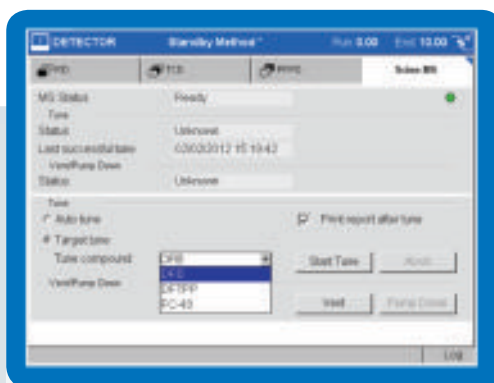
DETECTOR Standby Method * Run 0.00 End 10.00

FID TCD NPD Scion MS

MS Status Ready

Tune

Status Unknown

Last successful tune 03/02/2012 15:19:43

Vent/Pump Down

Status Unknown

Tune

Auto tune

Target tune

Tune compound DFB

DFB

DFTPP

FC43

Print report after tune

Start Tune

Abort

Vent/Pump Down

Vent

Pump Down

Log